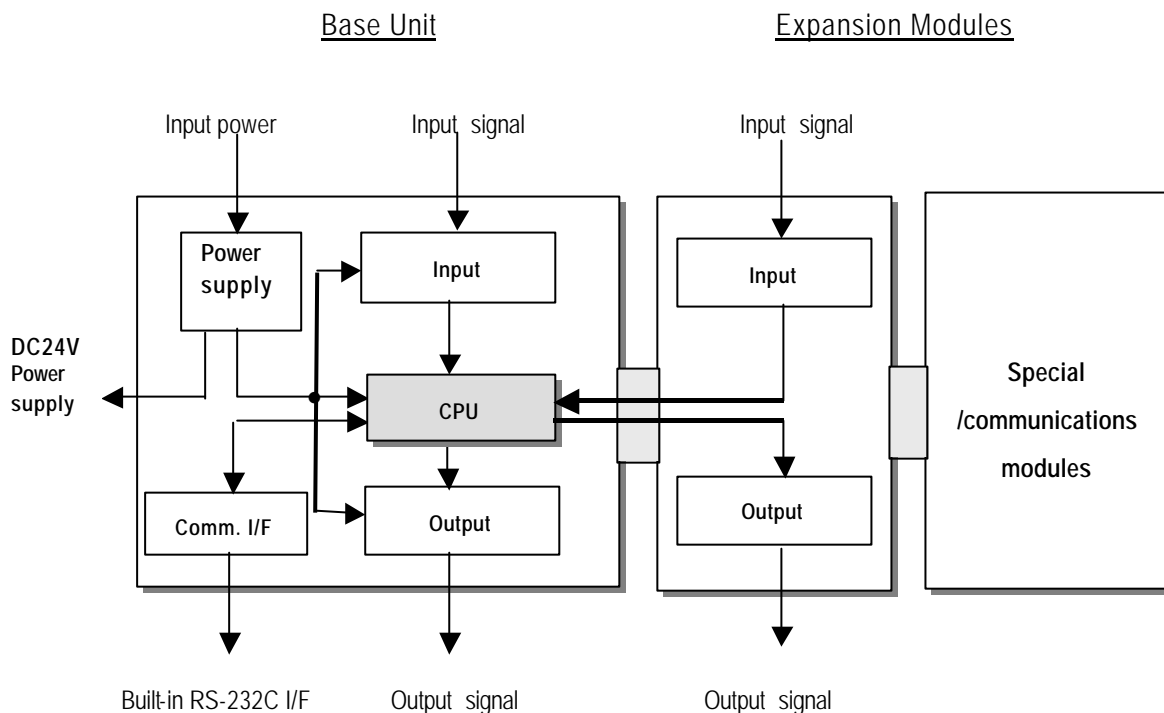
Base Unit

Expansion Modules

Input power

Input signal

Input signal

Power supply

Input

Input

DC24V Power supply

CPU

Special /communications modules

Comm. I/F

Output

Output

Built-in RS-232C I/F

Output signal

Output signal